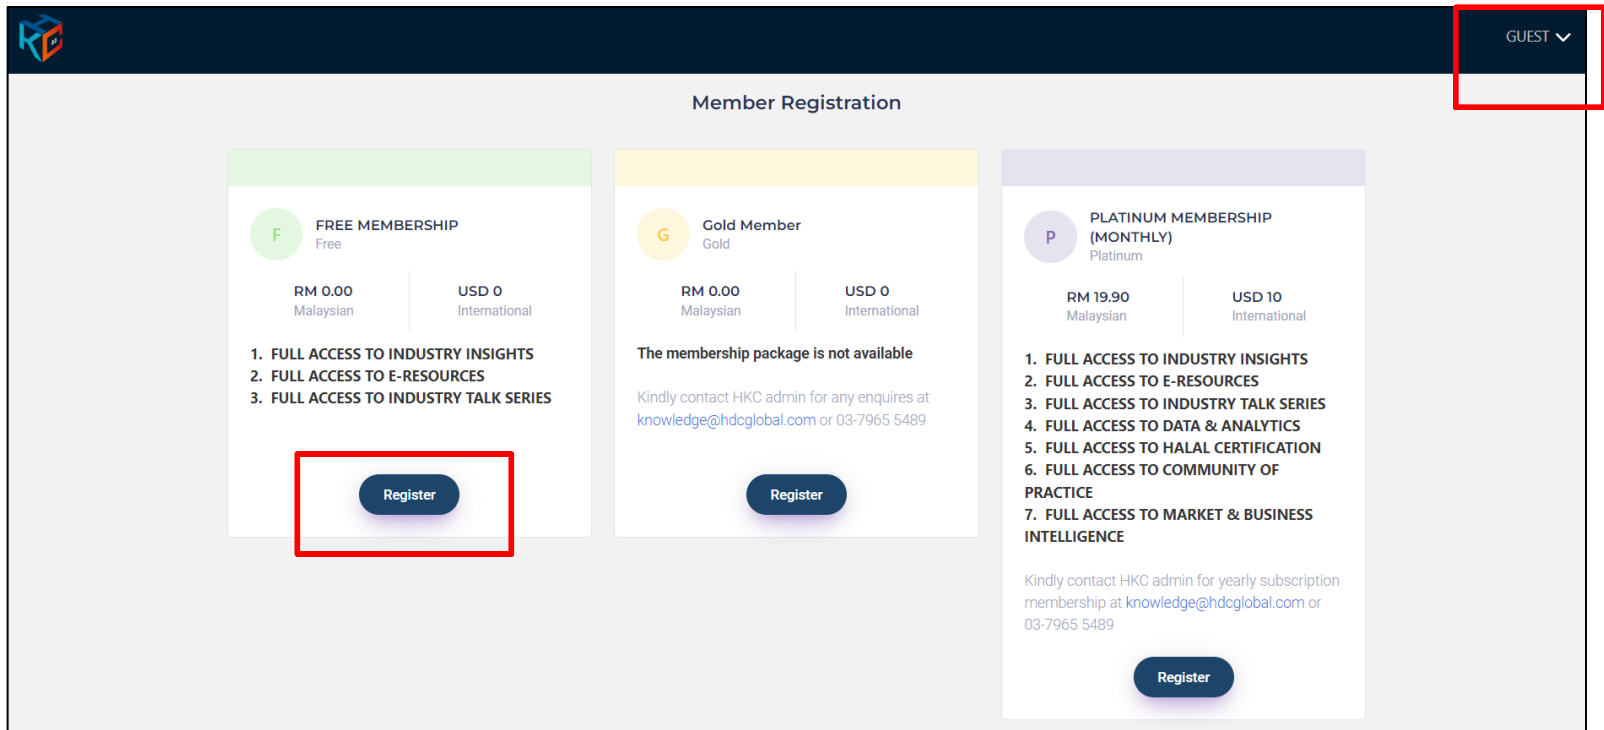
GUEST

Member Registration

F
FREE MEMBERSHIP
Free

RM 0.00
Malaysian

USD 0
International

1. FULL ACCESS TO INDUSTRY INSIGHTS
2. FULL ACCESS TO E-RESOURCES
3. FULL ACCESS TO INDUSTRY TALK SERIES

Register

G
Gold Member
Gold

RM 0.00
Malaysian

USD 0
International

The membership package is not available

Kindly contact HKC admin for any enquires at knowledge@hdcglobal.com or 03-7965 5489

Register

P
PLATINUM MEMBERSHIP (MONTHLY)
Platinum

RM 19.90
Malaysian

USD 10
International

1. FULL ACCESS TO INDUSTRY INSIGHTS
2. FULL ACCESS TO E-RESOURCES
3. FULL ACCESS TO INDUSTRY TALK SERIES
4. FULL ACCESS TO DATA & ANALYTICS
5. FULL ACCESS TO HALAL CERTIFICATION
6. FULL ACCESS TO COMMUNITY OF PRACTICE
7. FULL ACCESS TO MARKET & BUSINESS INTELLIGENCE

Kindly contact HKC admin for yearly subscription membership at knowledge@hdcglobal.com or 03-7965 5489

Register